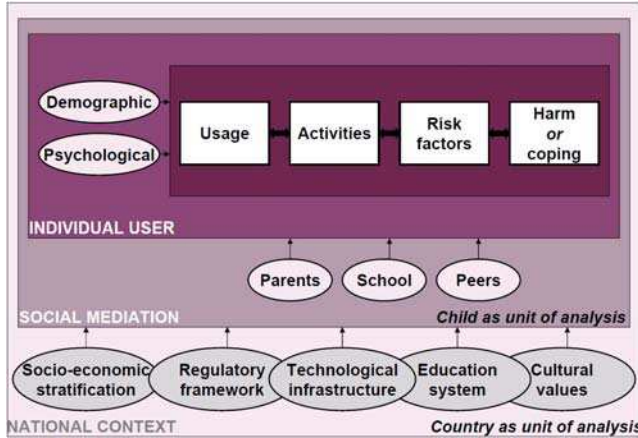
Demographic

Psychological

Usage

Activities

Risk factors

Harm *or* coping

INDIVIDUAL USER

Parents

School

Peers

SOCIAL MEDIATION

Child as unit of analysis

Socio-economic stratification

Regulatory framework

Technological infrastructure

Education system

Cultural values

NATIONAL CONTEXT

Country as unit of analysis